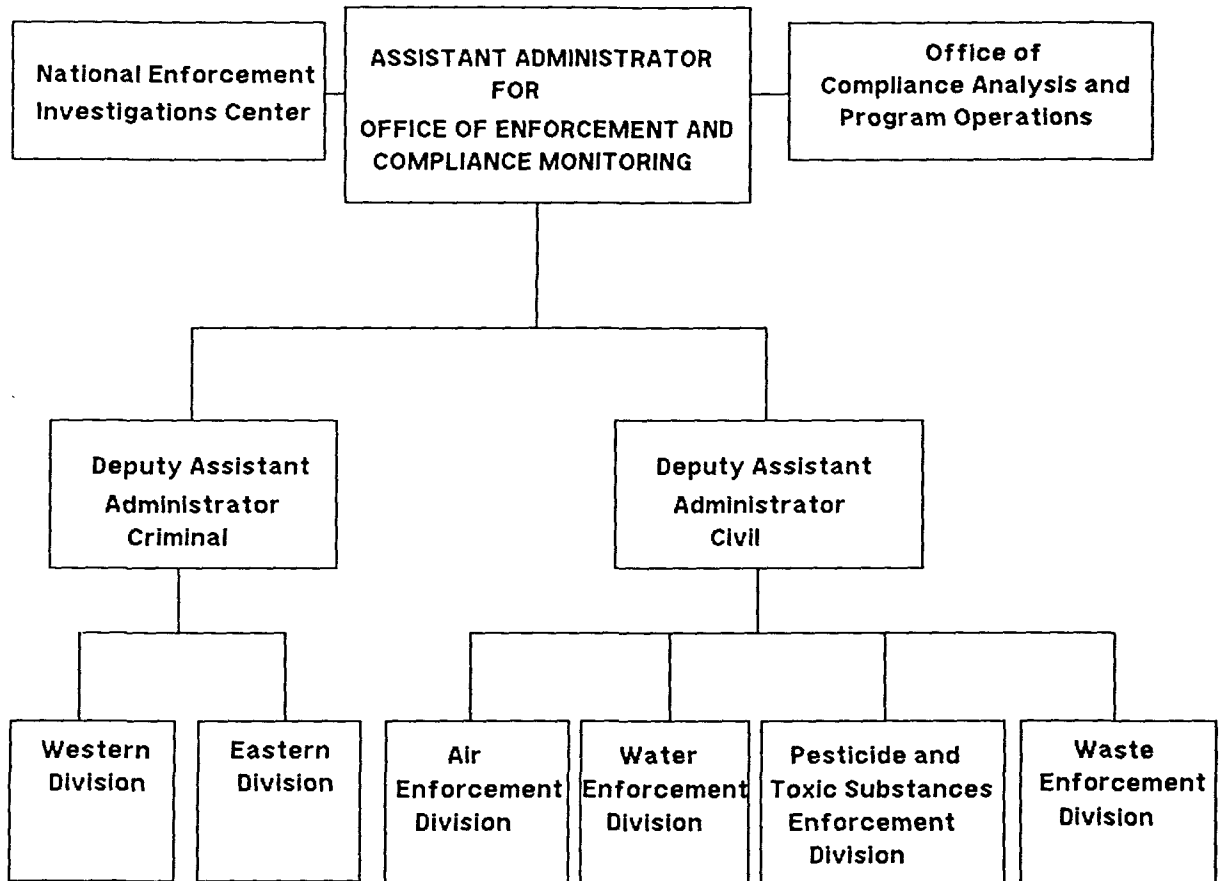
National Enforcement Investigations Center

ASSISTANT ADMINISTRATOR FOR OFFICE OF ENFORCEMENT AND COMPLIANCE MONITORING

Office of Compliance Analysis and Program Operations

Deputy Assistant Administrator Criminal

Deputy Assistant Administrator Civil

Western Division

Eastern Division

Air Enforcement Division

Water Enforcement Division

Pesticide and Toxic Substances Enforcement Division

Waste Enforcement Division